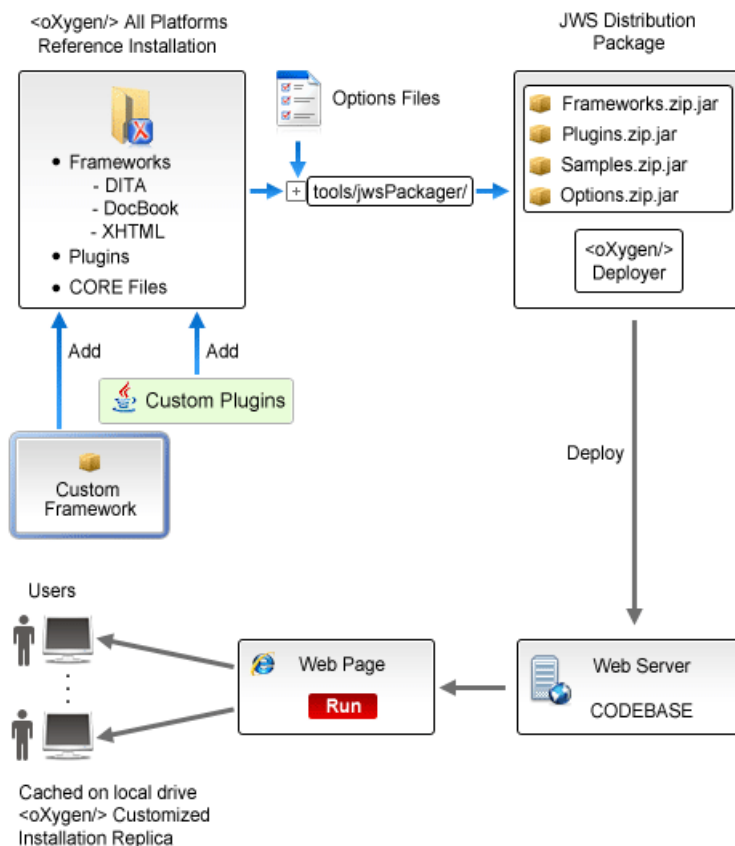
<oXygen/> All Platforms Reference Installation

- Frameworks
  - DITA
  - DocBook
  - XHTML
- Plugins
- CORE Files

Options Files

+ tools/jwsPackager/

JWS Distribution Package

Frameworks.zip.jar
Plugins.zip.jar
Samples.zip.jar
Options.zip.jar

<oXygen/> Deployer

Add

Add

Custom Plugins

Custom Framework

Deploy

Users

Web Page

Run

Web Server

CODEBASE

Cached on local drive <oXygen/> Customized Installation Replica